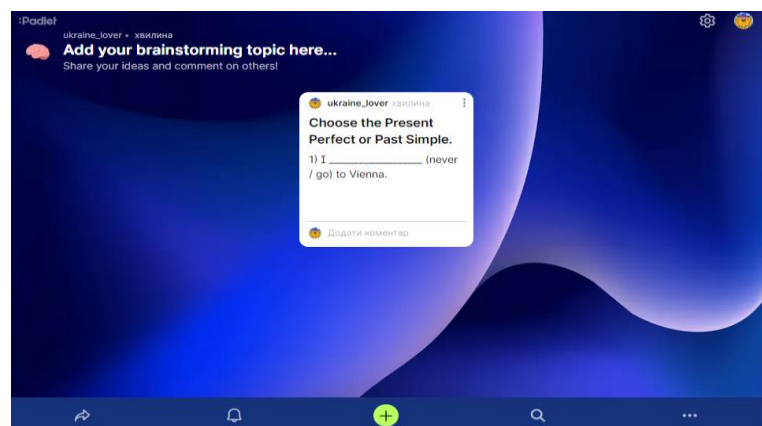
:Padlet

ukraine_lover • хвилина
Add your brainstorming topic here...
Share your ideas and comment on others!

ukraine_lover хвилина

Choose the Present Perfect or Past Simple.

1) I _______________ (never / go) to Vienna.

Додати коментар